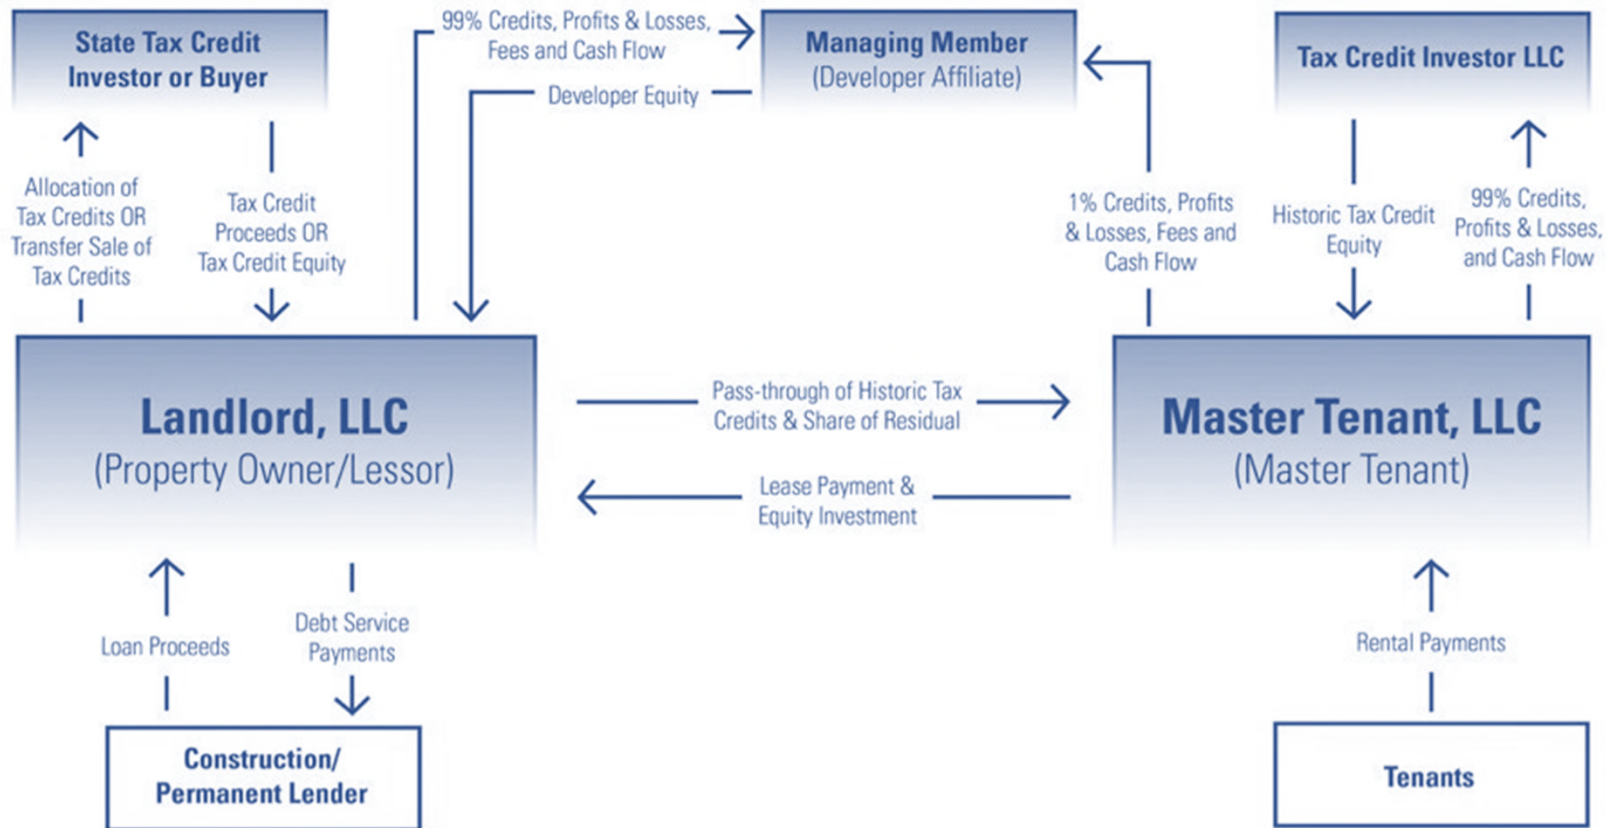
State Tax Credit Investor or Buyer

99% Credits, Profits & Losses, Fees and Cash Flow

Developer Equity

Managing Member (Developer Affiliate)

Tax Credit Investor LLC

Allocation of Tax Credits OR Transfer Sale of Tax Credits

Tax Credit Proceeds OR Tax Credit Equity

1% Credits, Profits & Losses, Fees and Cash Flow

Historic Tax Credit Equity

99% Credits, Profits & Losses, and Cash Flow

Landlord, LLC (Property Owner/Lessor)

Pass-through of Historic Tax Credits & Share of Residual

Lease Payment & Equity Investment

Master Tenant, LLC (Master Tenant)

Loan Proceeds

Debt Service Payments

Rental Payments

Construction/ Permanent Lender

Tenants